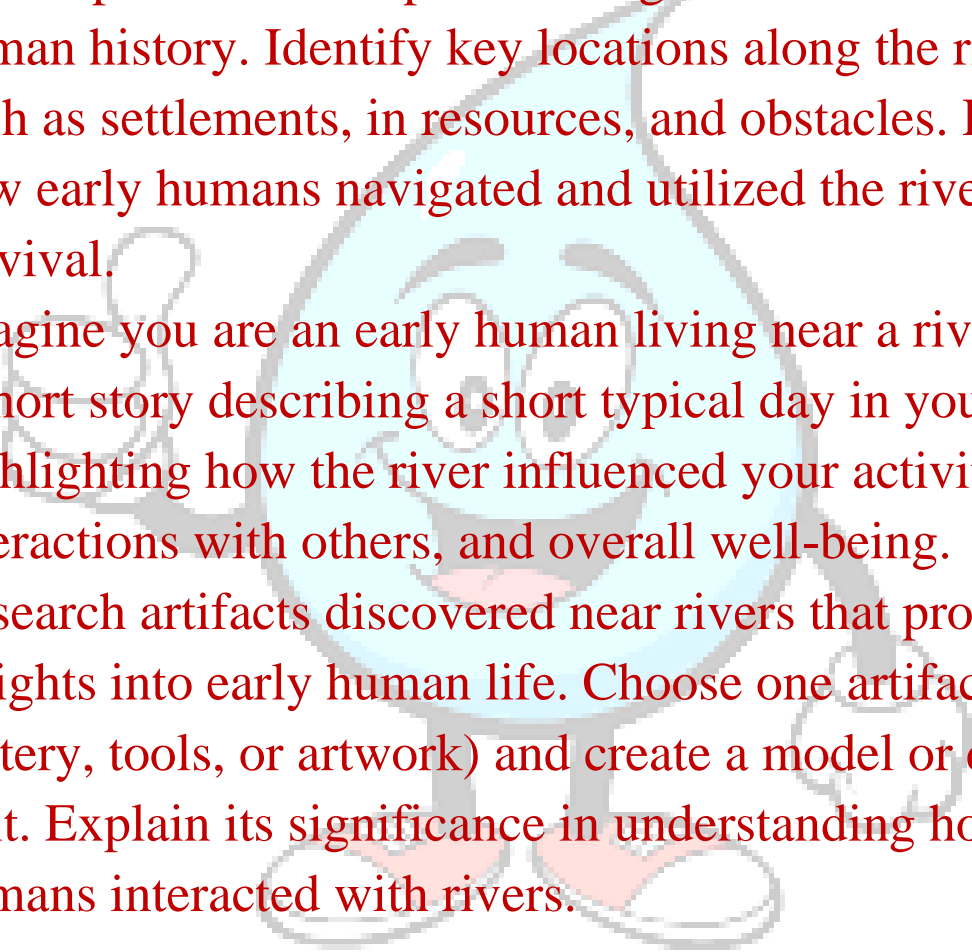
man history. Identify key locations along the r h as settlements, in resources, and obstacles. I w early humans navigated and utilized the rive vival.

agine you are an early human living near a riv hort story describing a short typical day in you hlighting how the river influenced your activi eractions with others, and overall well-being.

search artifacts discovered near rivers that pro ights into early human life. Choose one artifac tery, tools, or artwork) and create a model or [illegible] t. Explain its significance in understanding ho mans interacted with rivers.